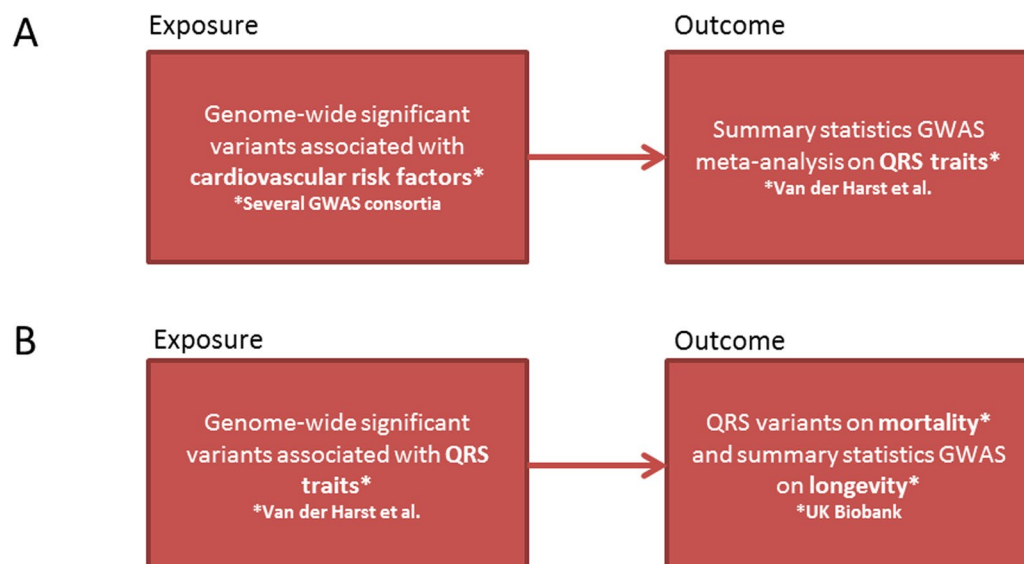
A

Exposure

Genome-wide significant variants associated with cardiovascular risk factors*
*Several GWAS consortia

Outcome

Summary statistics GWAS meta-analysis on QRS traits*
*Van der Harst et al.

B

Exposure

Genome-wide significant variants associated with QRS traits*
*Van der Harst et al.

Outcome

QRS variants on mortality* and summary statistics GWAS on longevity*
*UK Biobank